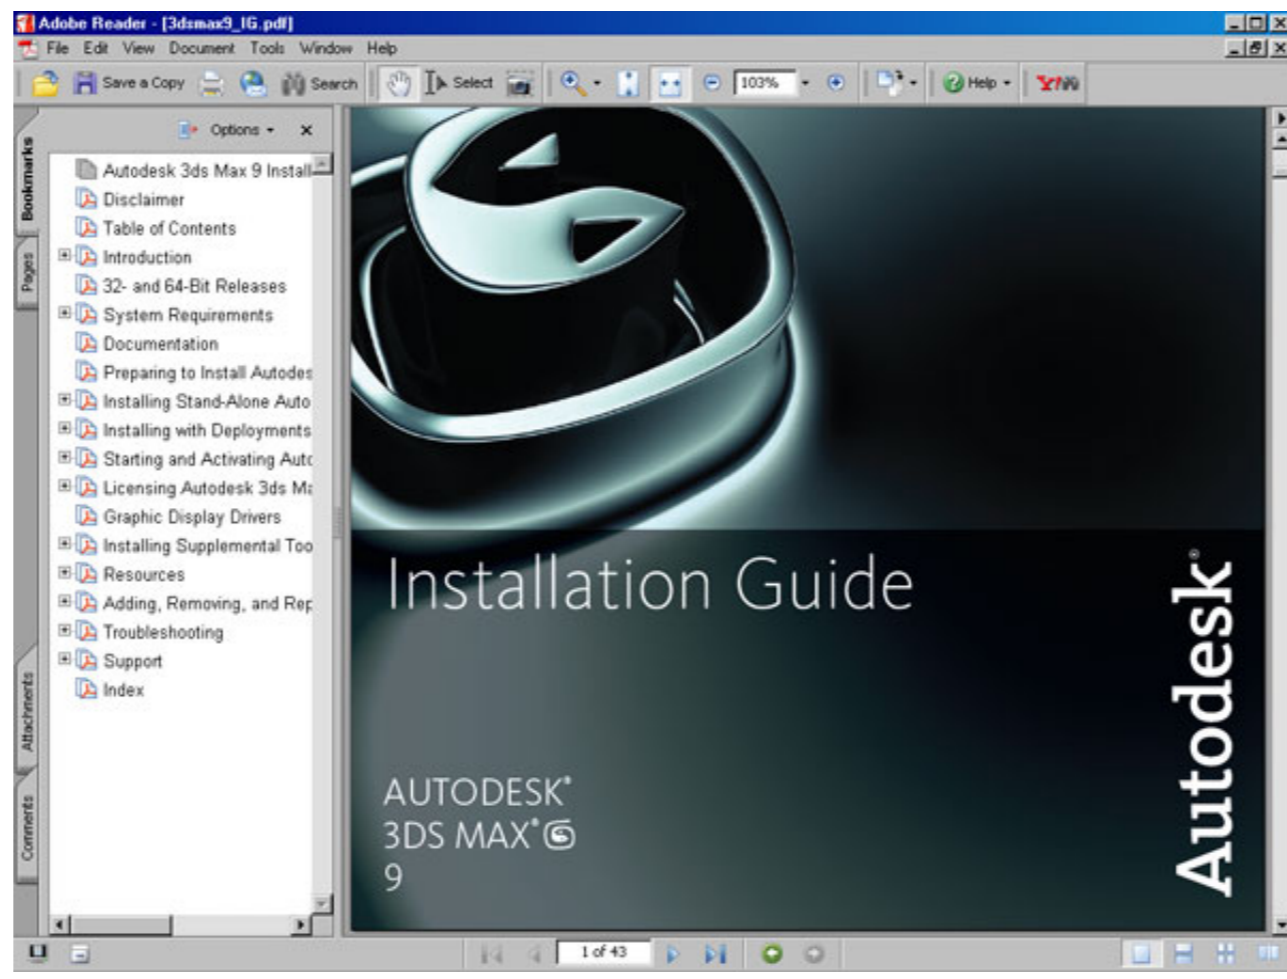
Adobe Reader - [3dsmax9_IG.pdf]

File Edit View Document Tools Window Help

Save a Copy Search Select 103% Help

Options

Bookmarks

Pages

Attachments

Comments

Autodesk 3ds Max 9 Install
Disclaimer
Table of Contents
Introduction
32- and 64-Bit Releases
System Requirements
Documentation
Preparing to Install Autodes
Installing Stand-Alone Auto
Installing with Deployments
Starting and Activating Autc
Licensing Autodesk 3ds Ma
Graphic Display Drivers
Installing Supplemental Too
Resources
Adding, Removing, and Rep
Troubleshooting
Support
Index

Installation Guide

AUTODESK®
3DS MAX®
9

Autodesk®

1 of 43